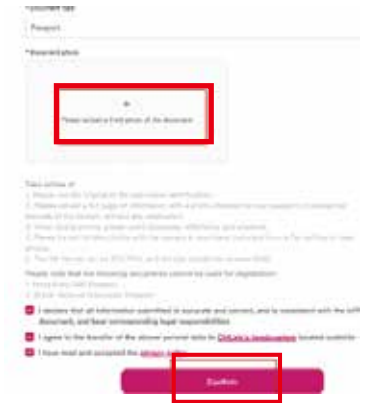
*Document type

Passport

*Presentation

+

Please upload a front photo of the document

Take notice of:
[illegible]
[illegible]
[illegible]
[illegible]
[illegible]
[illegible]

Please note that the following documents cannot be used for registration:
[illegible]
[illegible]

I declare that all information submitted is accurate and correct, and is consistent with the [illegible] document, and bear corresponding legal responsibilities.

I agree to the transfer of the above personal data to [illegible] located outside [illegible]

I have read and accepted the privacy notice

Confirm